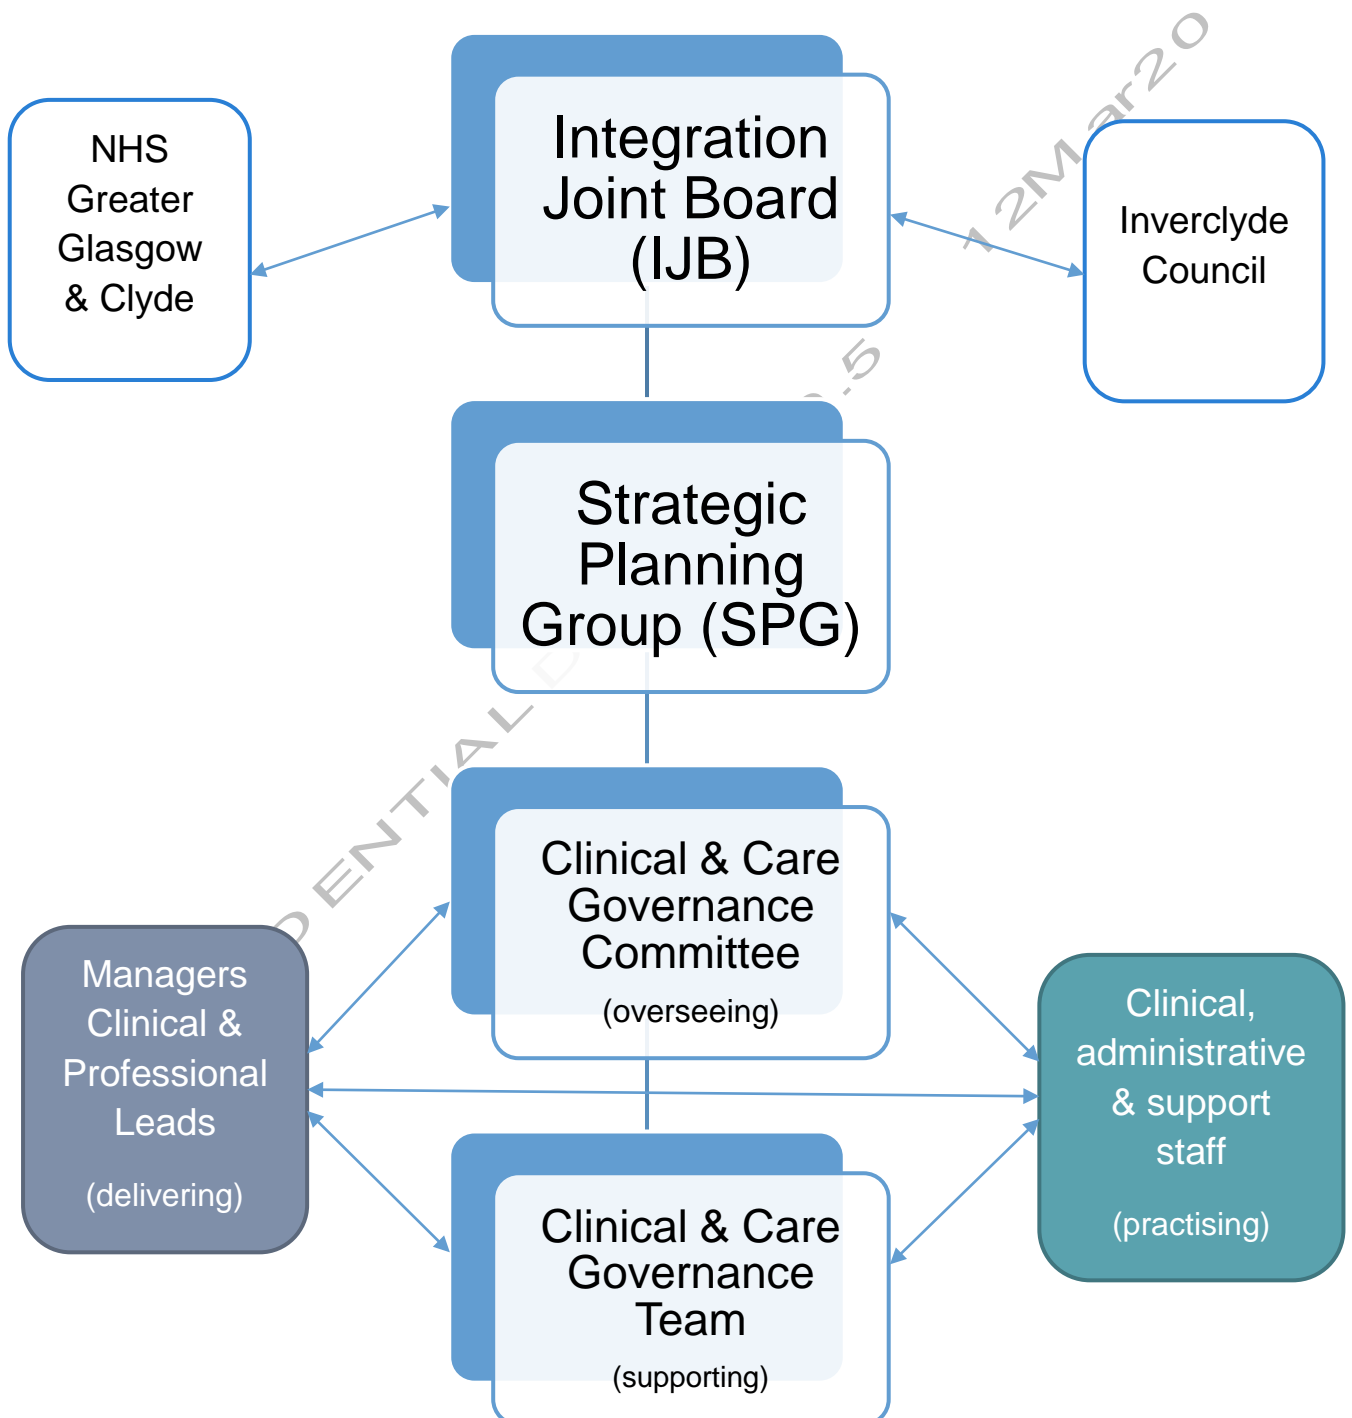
NHS Greater Glasgow & Clyde

Integration Joint Board (IJB)

Inverclyde Council

Strategic Planning Group (SPG)

Managers Clinical & Professional Leads

(delivering)

Clinical & Care Governance Committee

(overseeing)

Clinical, administrative & support staff

(practising)

Clinical & Care Governance Team

(supporting)

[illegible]ENTIAL D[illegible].5 12Mar20